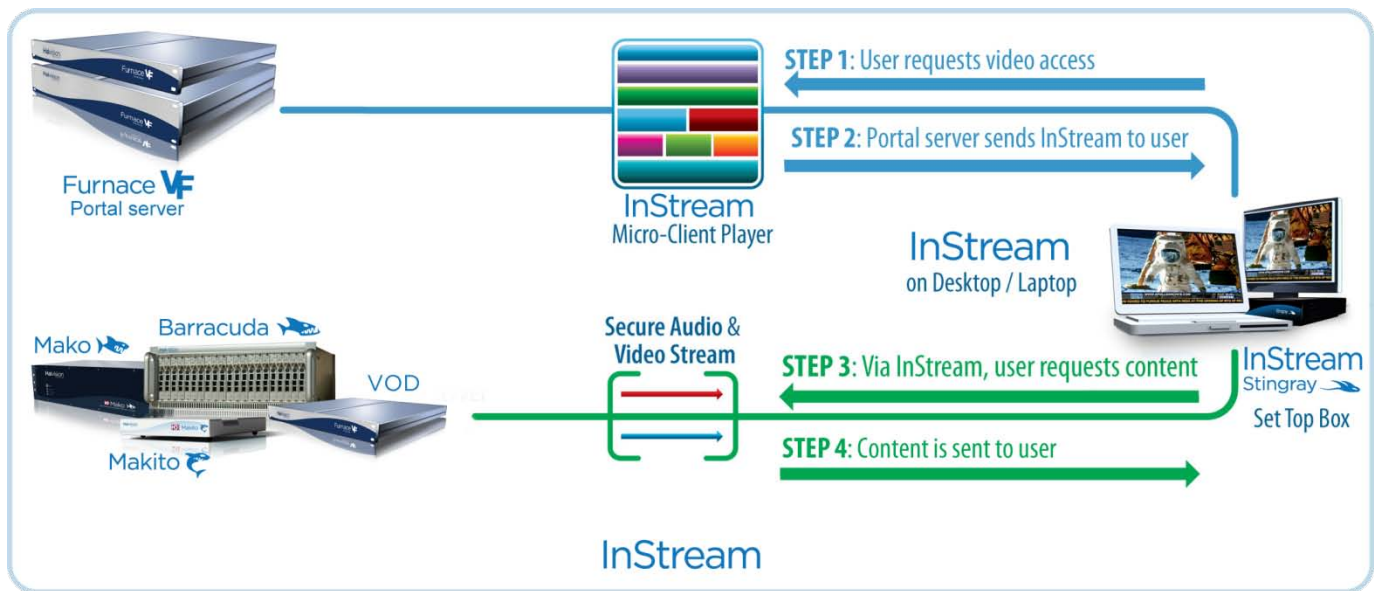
Furnace VF
Portal server

InStream
Micro-Client Player

STEP 1: User requests video access

STEP 2: Portal server sends InStream to user

InStream
on Desktop / Laptop

InStream
Stingray
Set Top Box

Mako
Barracuda
VOD
Makito

Secure Audio & Video Stream

STEP 3: Via InStream, user requests content

STEP 4: Content is sent to user

InStream